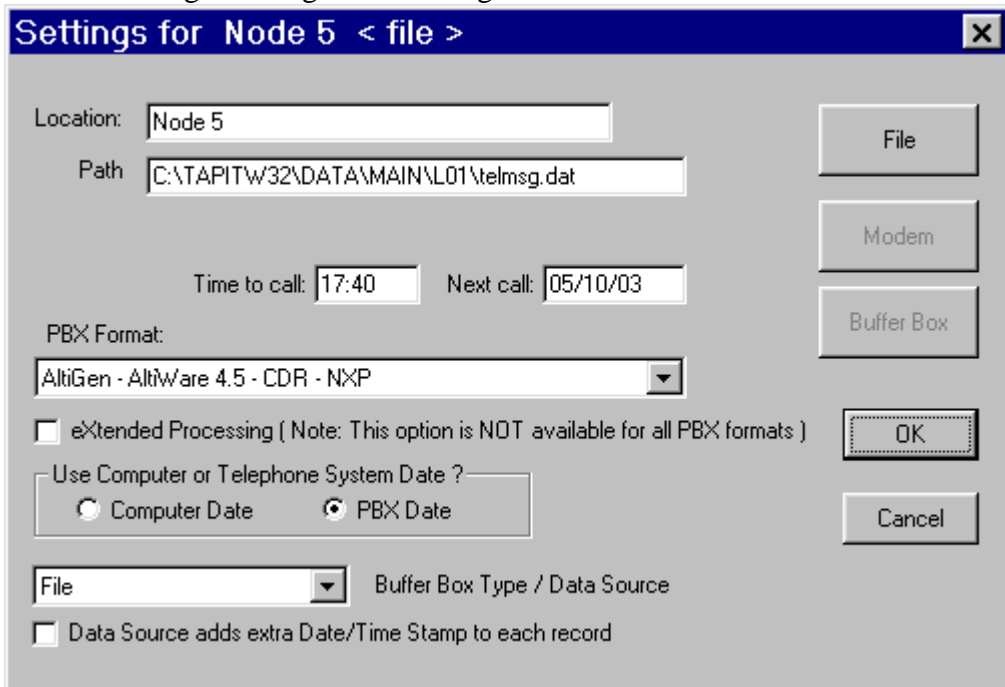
Settings for Node 5 < file >

Location: Node 5

Path C:\TAPITW32\DATA\MAIN\L01\telmsg.dat

File

Modem

Buffer Box

Time to call: 17:40 Next call: 05/10/03

PBX Format:

AltiGen - AltiWare 4.5 - CDR - NXP

eXtended Processing ( Note: This option is NOT available for all PBX formats )

OK

Use Computer or Telephone System Date ?

Computer Date PBX Date

Cancel

File

Buffer Box Type / Data Source

Data Source adds extra Date/Time Stamp to each record